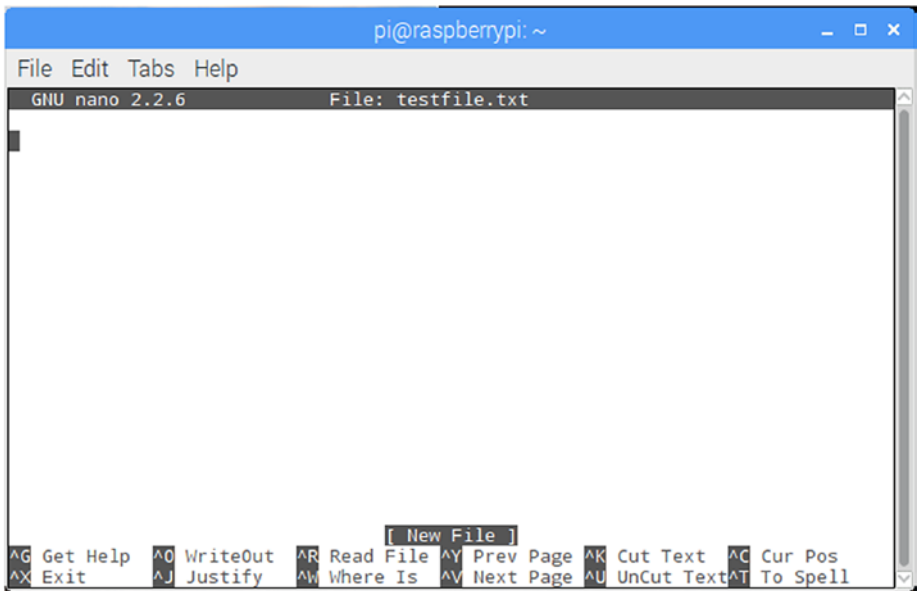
pi@raspberrypi: ~

File Edit Tabs Help

GNU nano 2.2.6 File: testfile.txt

[ New File ]

| | | | | | |
|---|---|---|---|---|---|
| ^G Get Help | ^O WriteOut | ^R Read File | ^Y Prev Page | ^K Cut Text | ^C Cur Pos |
| ^X Exit | ^J Justify | ^W Where Is | ^V Next Page | ^U UnCut Text | ^T To Spell |